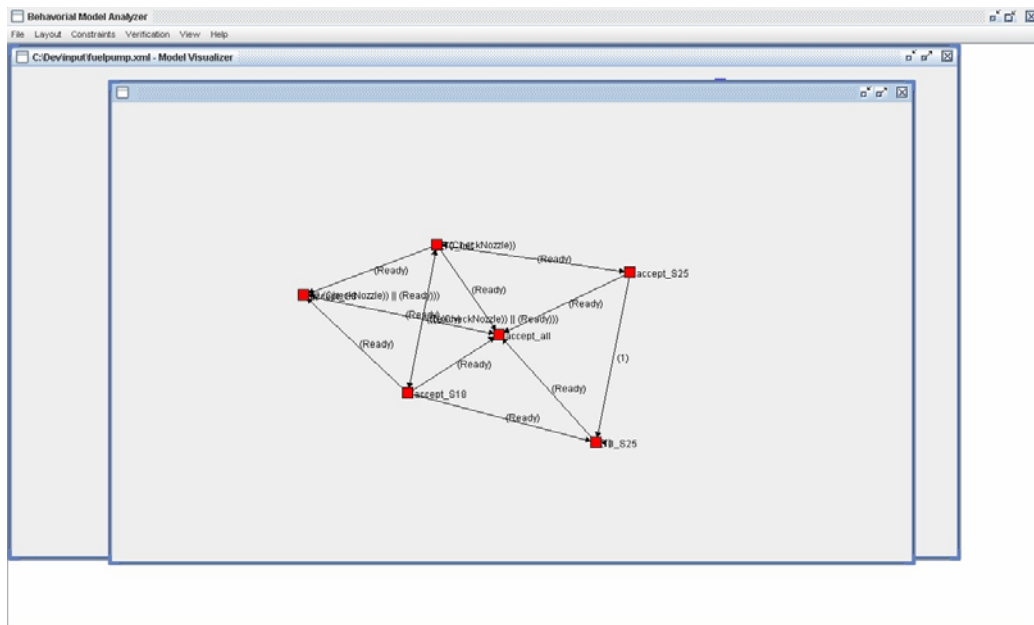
Behavorial Model Analyzer
File Layout Constraints Verification View Help
C:\Dev\input\fuelpump.xml - Model Visualizer

(CheckNozzle))
(Ready)
(Ready)
accept_S25
(Ready)
(Ready)
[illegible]kNozzle)) || (Ready)))
(Ready)
(Ready)
((CheckNozzle)) || (Ready)))
accept_all
(Ready)
(1)
(Ready)
(Ready)
accept_S18
(Ready)
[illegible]_S25